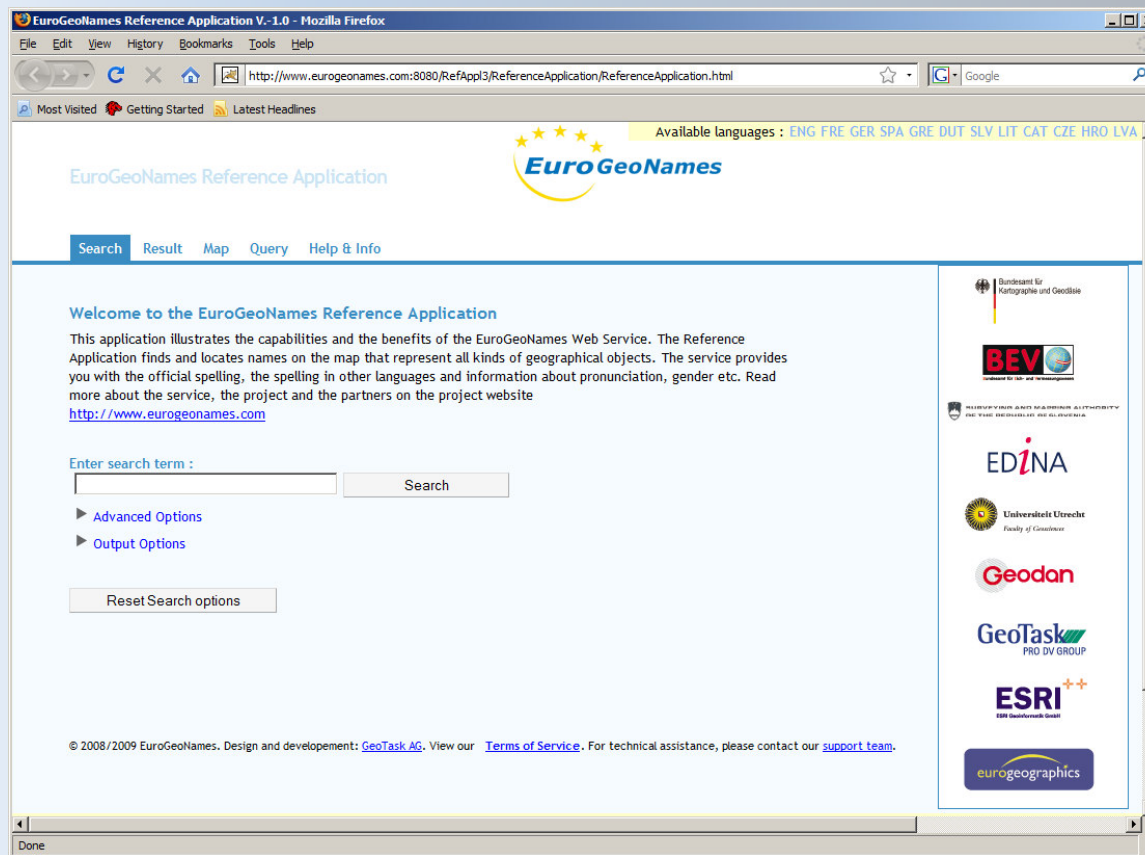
EuroGeoNames Reference Application V.-1.0 - Mozilla Firefox

File Edit View History Bookmarks Tools Help

http://www.eurogeonames.com:8080/RefAppl3/ReferenceApplication/ReferenceApplication.html

Google

Most Visited Getting Started Latest Headlines

Available languages : ENG FRE GER SPA GRE DUT SLV LIT CAT CZE HRO LVA

EuroGeoNames Reference Application

EuroGeoNames

Search Result Map Query Help & Info

Welcome to the EuroGeoNames Reference Application

This application illustrates the capabilities and the benefits of the EuroGeoNames Web Service. The Reference Application finds and locates names on the map that represent all kinds of geographical objects. The service provides you with the official spelling, the spelling in other languages and information about pronunciation, gender etc. Read more about the service, the project and the partners on the project website
http://www.eurogeonames.com

Enter search term :

Search

Advanced Options

Output Options

Reset Search options

© 2008/2009 EuroGeoNames. Design and developement: GeoTask AG. View our Terms of Service. For technical assistance, please contact our support team.

Bundesamt für Kartographie und Geodäsie

BEV

Bundesamt für Eich- und Vermessungswesen

SURVEYING AND MAPPING AUTHORITY OF THE REPUBLIC OF SLOVENIA

EDiNA

Universiteit Utrecht
Faculty of Geosciences

Geodan

GeoTask
PRO DV GROUP

ESRI
ESRI Geoinformatik GmbH

eurogeographics

Done